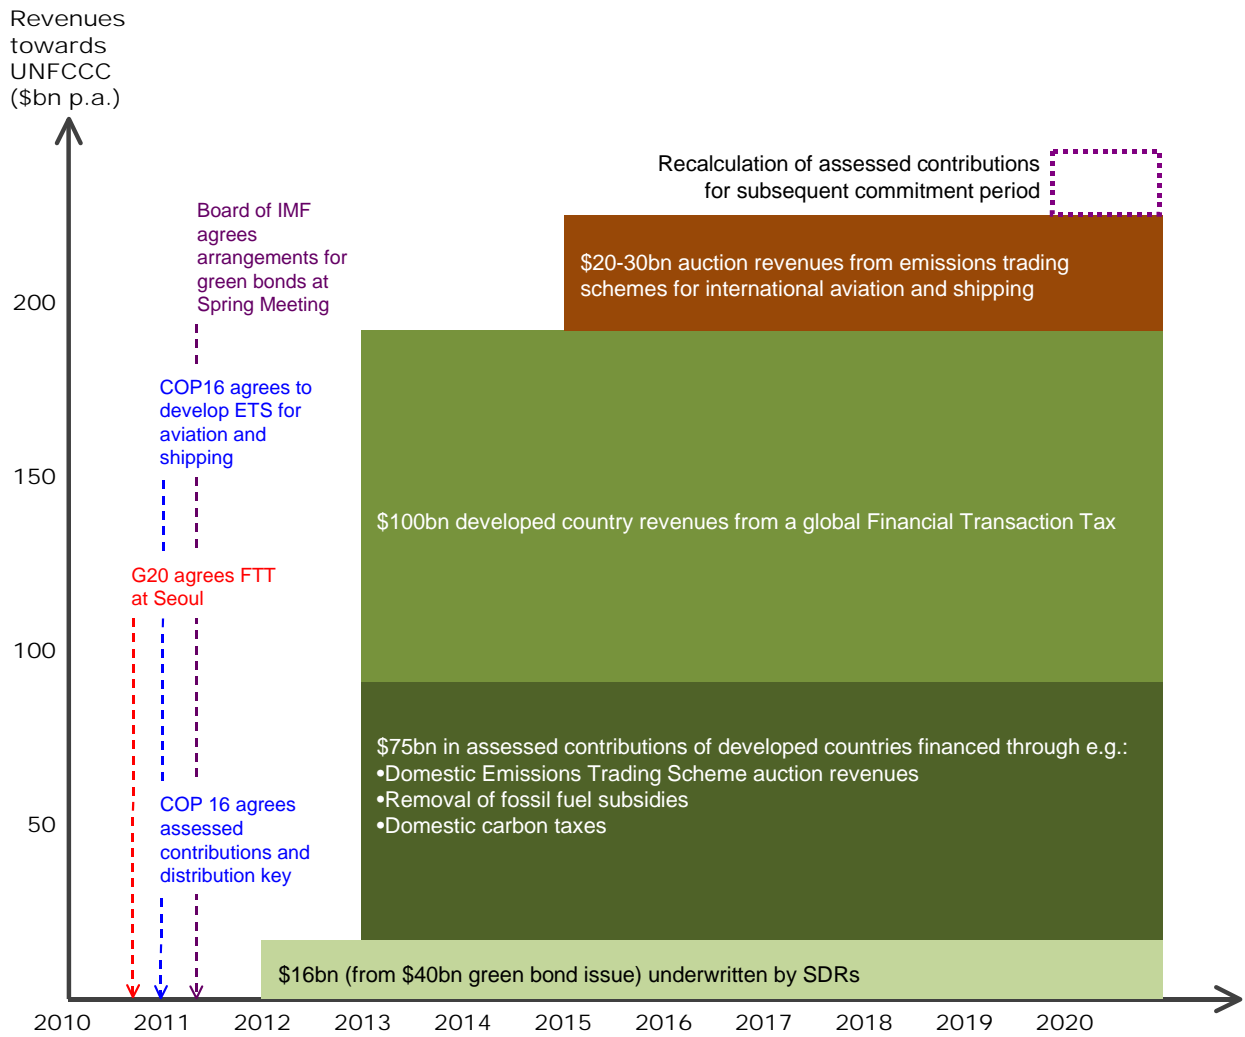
Revenues towards UNFCCC ($bn p.a.)

Recalculation of assessed contributions for subsequent commitment period

Board of IMF agrees arrangements for green bonds at Spring Meeting

$20-30bn auction revenues from emissions trading schemes for international aviation and shipping

200

COP16 agrees to develop ETS for aviation and shipping

150

$100bn developed country revenues from a global Financial Transaction Tax

G20 agrees FTT at Seoul

100

$75bn in assessed contributions of developed countries financed through e.g.:
•Domestic Emissions Trading Scheme auction revenues
•Removal of fossil fuel subsidies
•Domestic carbon taxes

COP 16 agrees assessed contributions and distribution key

50

$16bn (from $40bn green bond issue) underwritten by SDRs

2010 2011 2012 2013 2014 2015 2016 2017 2018 2019 2020